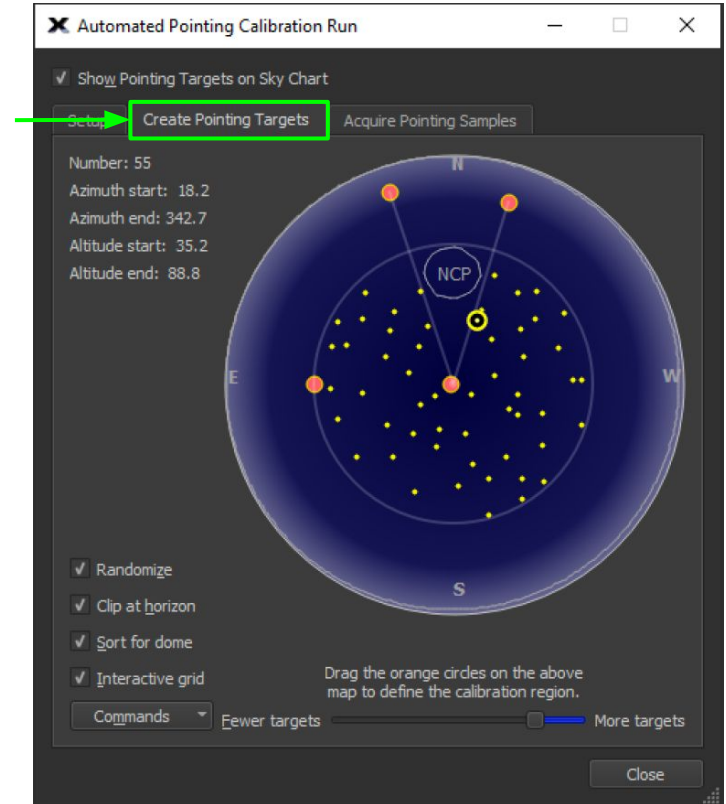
Automated Pointing Calibration Run

✓ Show Pointing Targets on Sky Chart

Setup | Create Pointing Targets | Acquire Pointing Samples

Number: 55
Azimuth start: 18.2
Azimuth end: 342.7
Altitude start: 35.2
Altitude end: 88.8

N
NCP
E
W
S

✓ Randomize
✓ Clip at horizon
✓ Sort for dome
✓ Interactive grid

Drag the orange circles on the above map to define the calibration region.

Commands
Fewer targets
More targets

Close